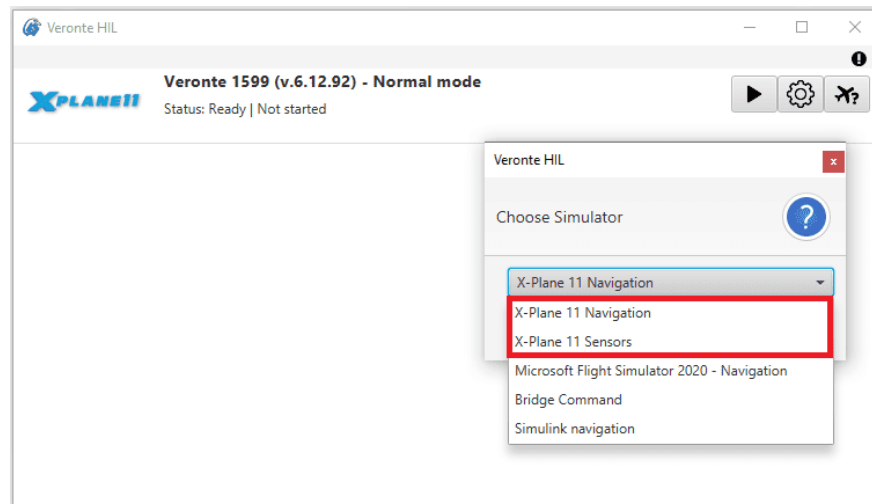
Veronte HIL

XPLANE11

Veronte 1599 (v.6.12.92) - Normal mode

Status: Ready | Not started

Veronte HIL

x

Choose Simulator

?

X-Plane 11 Navigation

X-Plane 11 Navigation

X-Plane 11 Sensors

Microsoft Flight Simulator 2020 - Navigation

Bridge Command

Simulink navigation